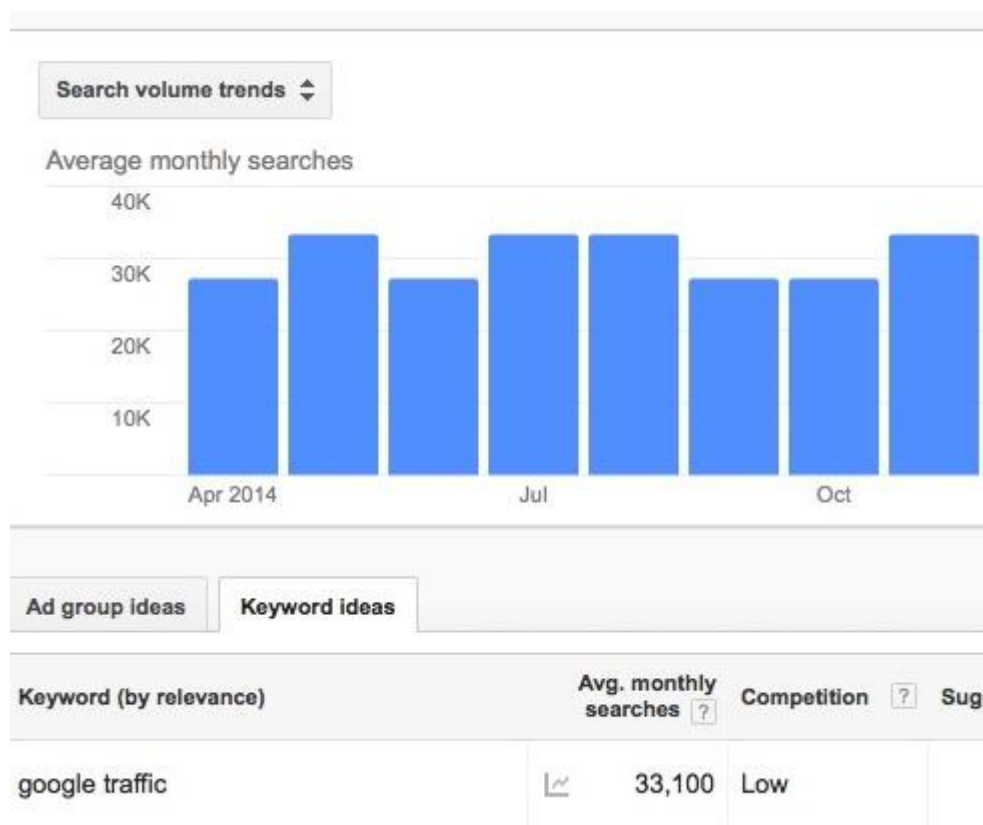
Search volume trends

Average monthly searches

40K
30K
20K
10K

Apr 2014 Jul Oct

Ad group ideas | Keyword ideas

| Keyword (by relevance) | Avg. monthly searches ? | Competition ? | Sug |
|---|---|---|---|
| google traffic | 33,100 | Low | |